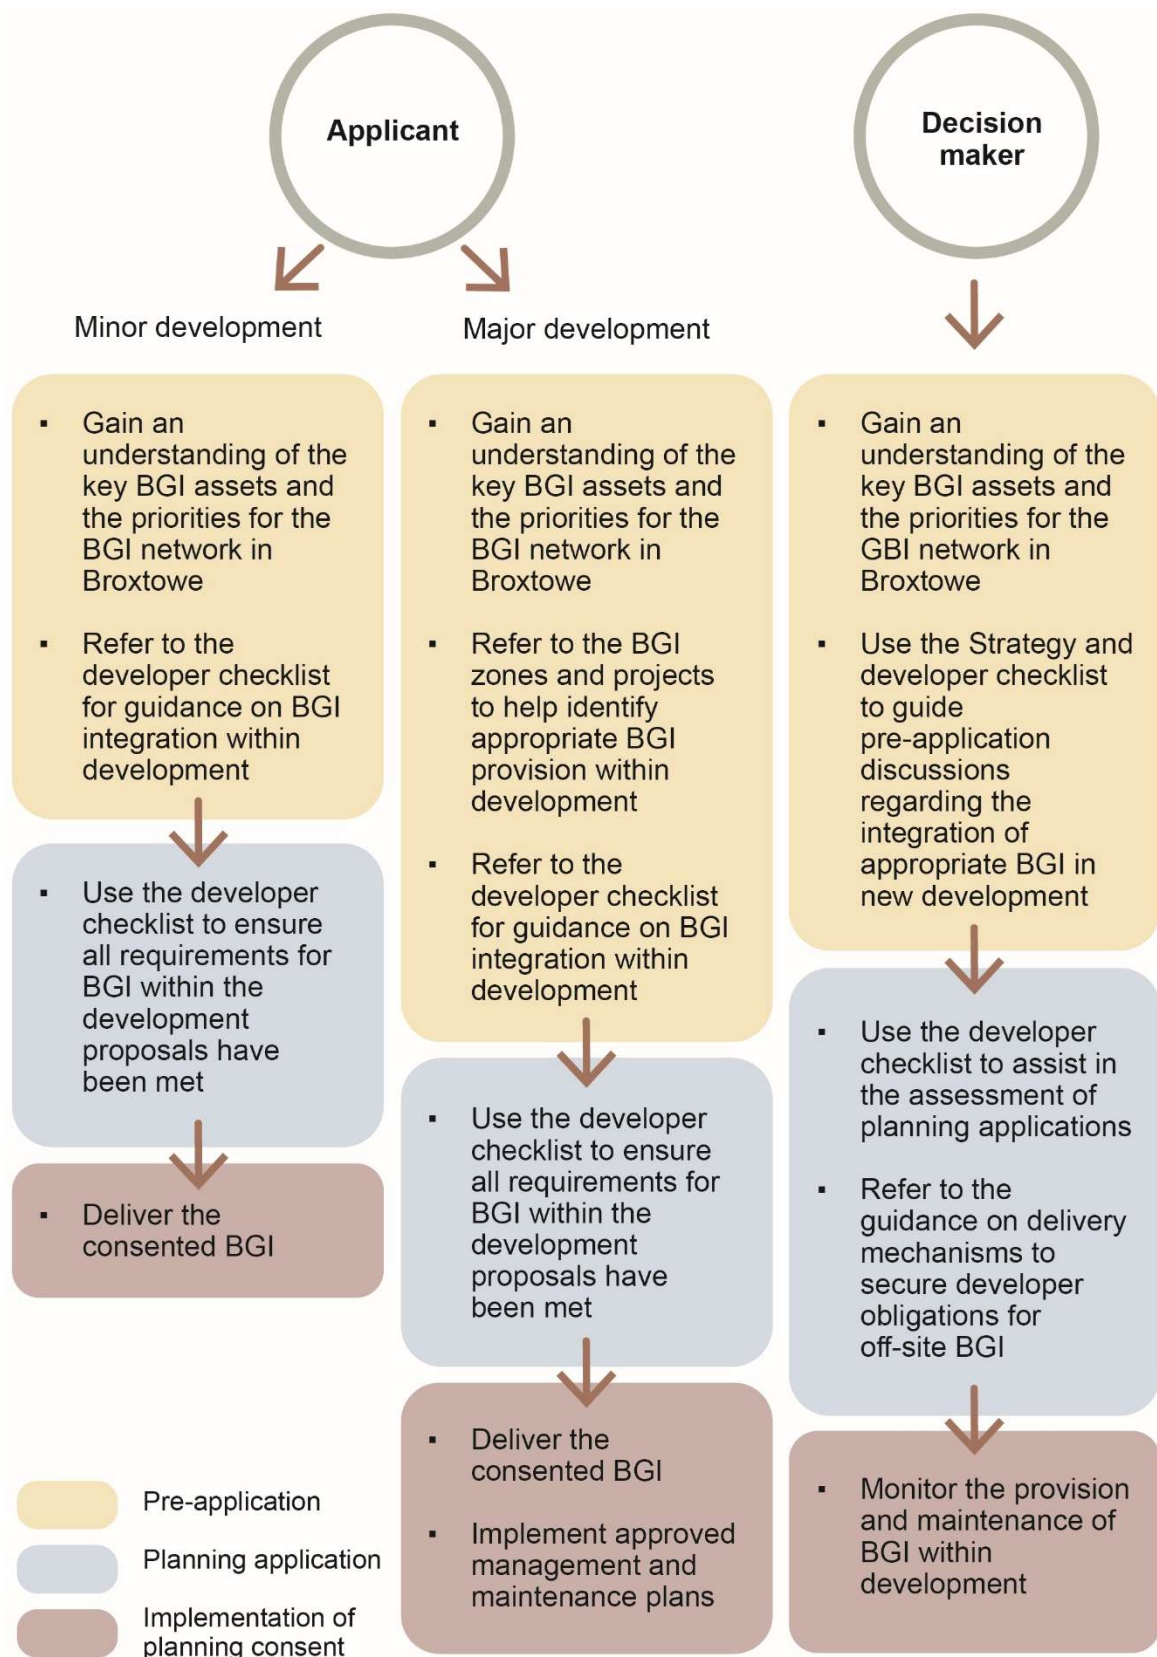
Applicant

Decision maker

Minor development

Major development

- Gain an understanding of the key BGI assets and the priorities for the BGI network in Broxtowe
- Refer to the developer checklist for guidance on BGI integration within development

- Use the developer checklist to ensure all requirements for BGI within the development proposals have been met

- Deliver the consented BGI

- Gain an understanding of the key BGI assets and the priorities for the BGI network in Broxtowe
- Refer to the BGI zones and projects to help identify appropriate BGI provision within development
- Refer to the developer checklist for guidance on BGI integration within development

- Use the developer checklist to ensure all requirements for BGI within the development proposals have been met

- Deliver the consented BGI
- Implement approved management and maintenance plans

- Gain an understanding of the key BGI assets and the priorities for the GBI network in Broxtowe
- Use the Strategy and developer checklist to guide pre-application discussions regarding the integration of appropriate BGI in new development

- Use the developer checklist to assist in the assessment of planning applications
- Refer to the guidance on delivery mechanisms to secure developer obligations for off-site BGI

- Monitor the provision and maintenance of BGI within development

Pre-application

Planning application

Implementation of planning consent